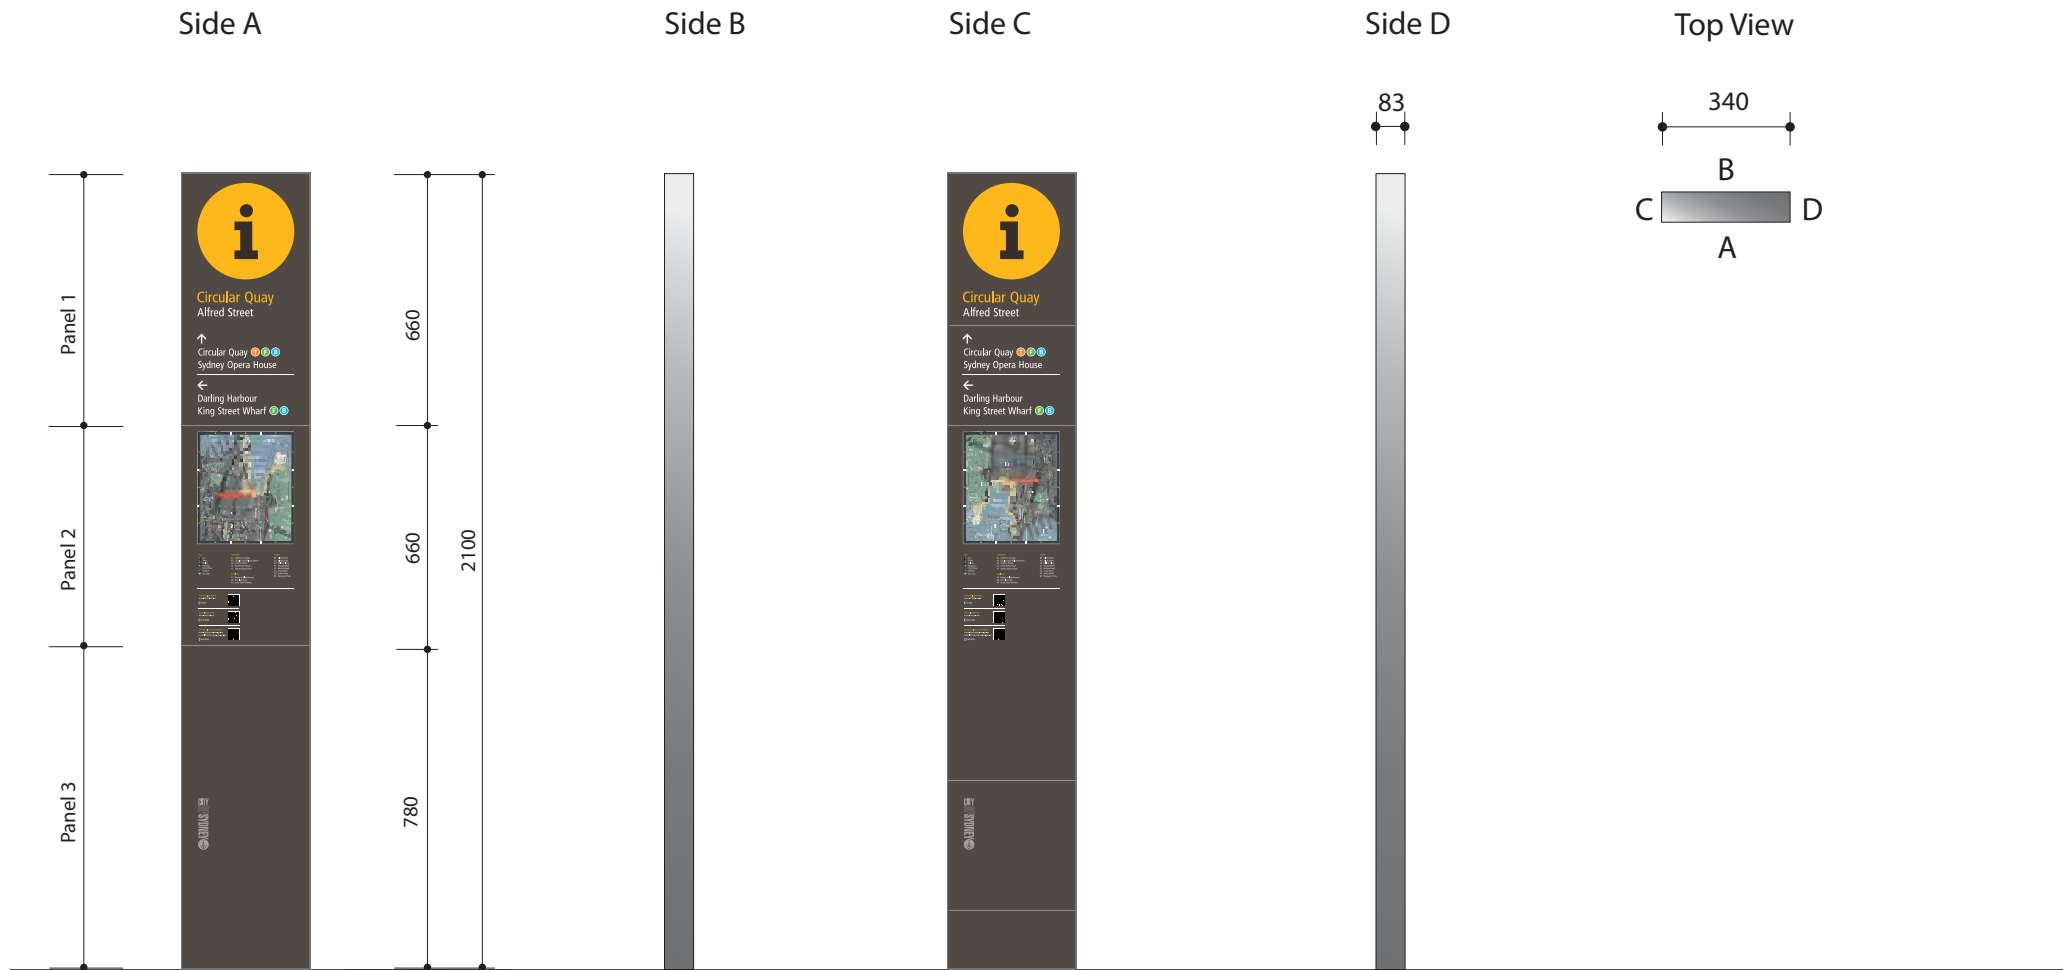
Side A

Side B

Side C

Side D

Top View

83

340

B

C

D

A

Panel 1

Panel 2

Panel 3

660

660

780

2100

i

Circular Quay
Alfred Street

Circular Quay
Sydney Opera House

Darling Harbour
King Street Wharf

CITY OF SYDNEY

i

Circular Quay
Alfred Street

Circular Quay
Sydney Opera House

Darling Harbour
King Street Wharf

CITY OF SYDNEY